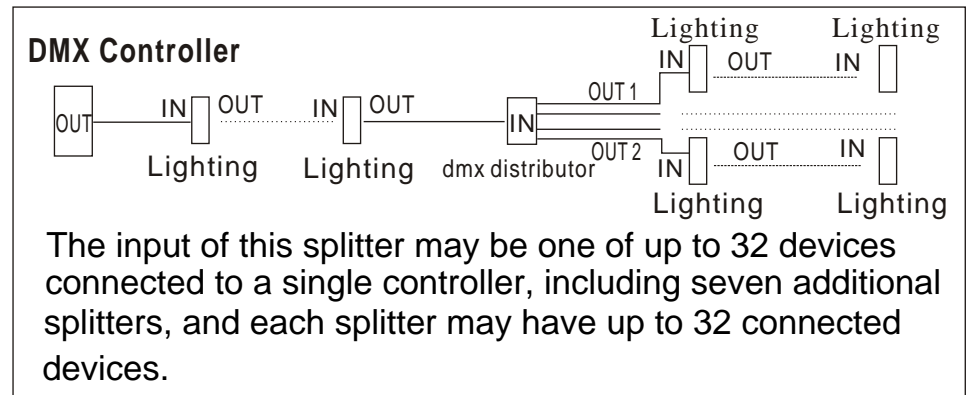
DMX Controller

Lighting Lighting

IN OUT IN

OUT 1

OUT IN OUT IN OUT IN

OUT 2 IN OUT IN

Lighting Lighting dmx distributor

Lighting Lighting

The input of this splitter may be one of up to 32 devices connected to a single controller, including seven additional splitters, and each splitter may have up to 32 connected devices.